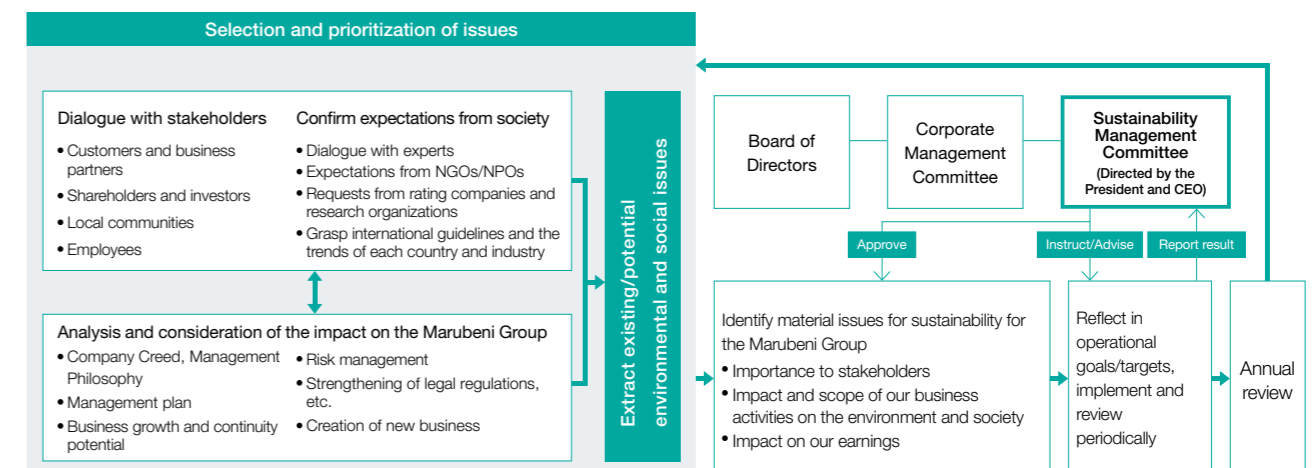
Selection and prioritization of issues

Dialogue with stakeholders
- Customers and business partners
- Shareholders and investors
- Local communities
- Employees

Confirm expectations from society
- Dialogue with experts
- Expectations from NGOs/NPOs
- Requests from rating companies and research organizations
- Grasp international guidelines and the trends of each country and industry

Analysis and consideration of the impact on the Marubeni Group
- Company Creed, Management Philosophy
- Management plan
- Business growth and continuity potential
- Risk management
- Strengthening of legal regulations, etc.
- Creation of new business

Extract existing/potential environmental and social issues

Board of Directors

Corporate Management Committee

Sustainability Management Committee (Directed by the President and CEO)

Approve

Instruct/Advise

Report result

Identify material issues for sustainability for the Marubeni Group
- Importance to stakeholders
- Impact and scope of our business activities on the environment and society
- Impact on our earnings

Reflect in operational goals/targets, implement and review periodically

Annual review